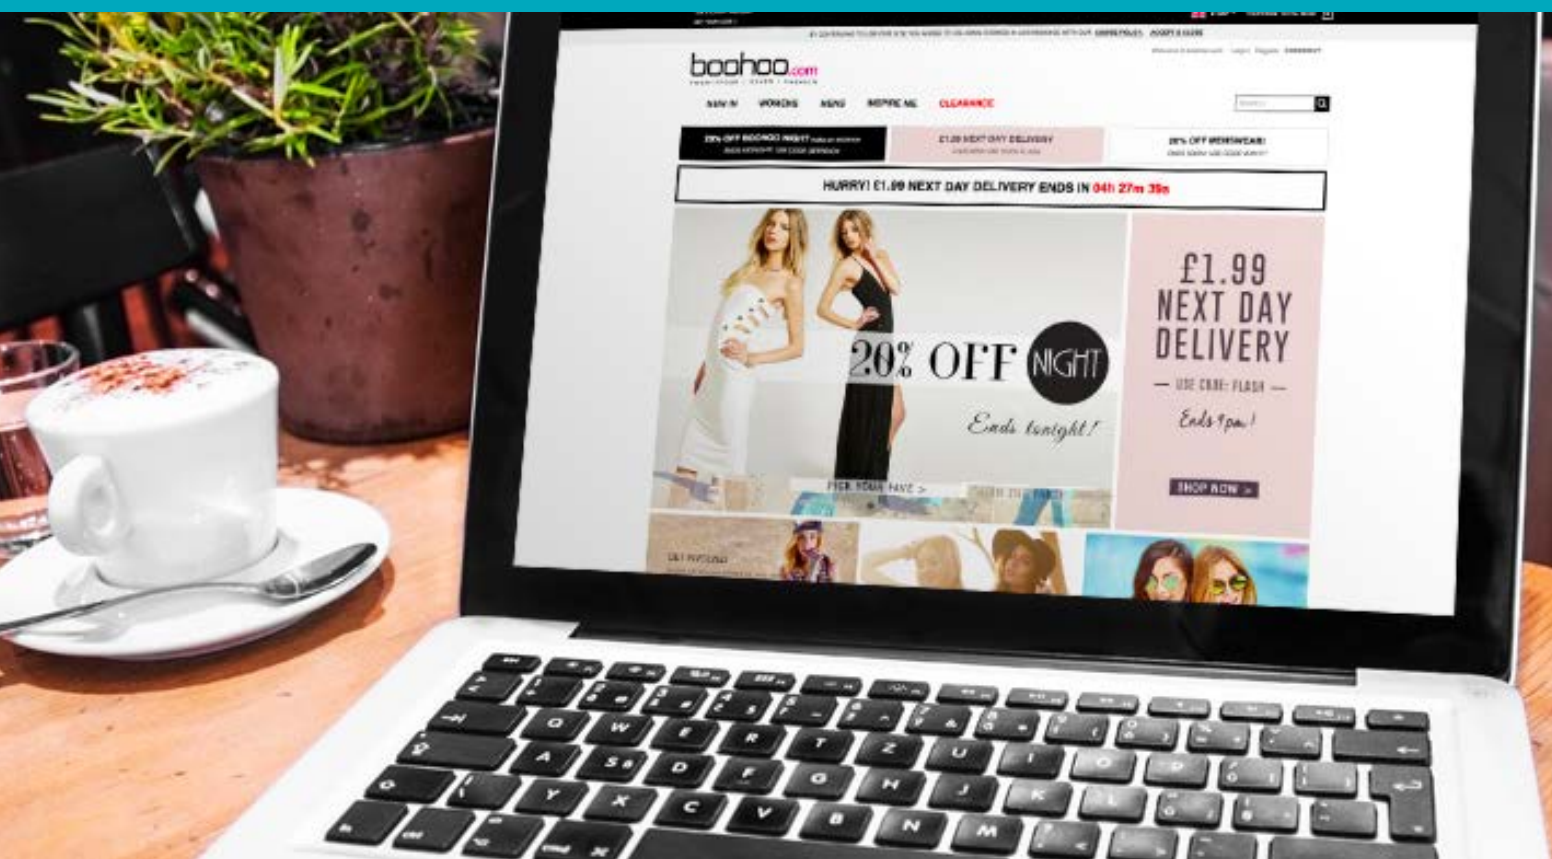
boohoo.com

NEW IN WOMENS MENS INSPIRE ME CLEARANCE

20% OFF BOOHOO NIGHT

£1.99 NEXT DAY DELIVERY

20% OFF MENSWEAR

HURRY! £1.99 NEXT DAY DELIVERY ENDS IN 04h 27m 39s

20% OFF NIGHT

Ends tonight!

PICK YOUR FAVE >

£1.99 NEXT DAY DELIVERY

— USE CODE: FLASH —

Ends 9pm!

SHOP NOW >

Q W E R T Z U I O P
A S D F G H J K L
Y X C V B N M